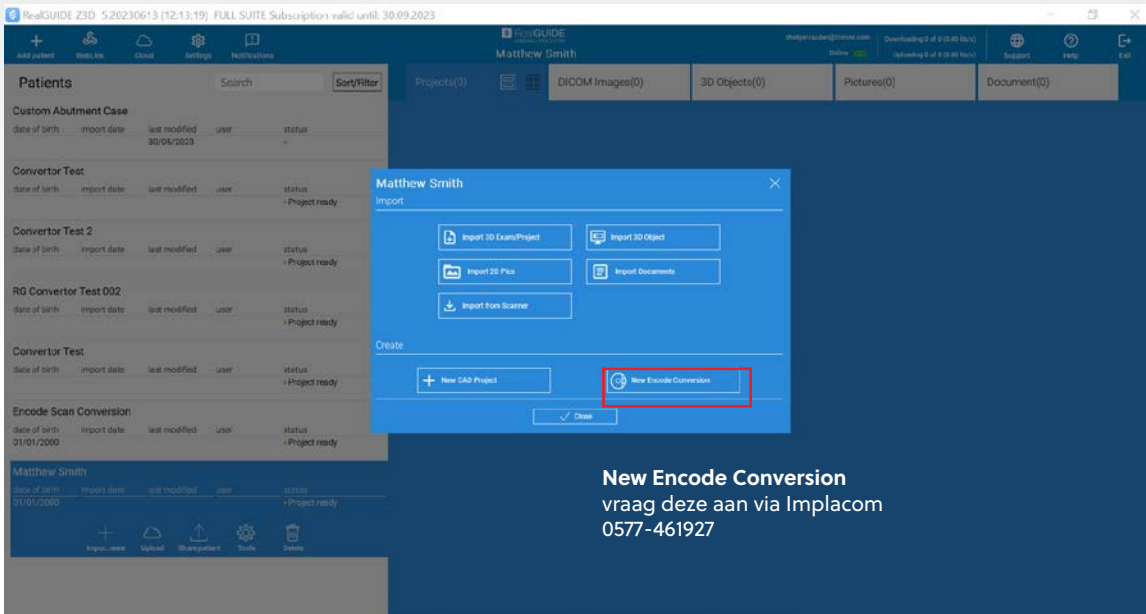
RealGUIDE Z3D 5.20230613 (12:13:19) FULL SUITE Subscription valid until: 30.09.2023

Add patient WebLink Cloud Settings Notifications

RealGUIDE
Matthew Smith

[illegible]
Online
Downloading 0 of 0 (0.00 kb/s)
Uploading 0 of 0 (0.00 kb/s)

Support Help Exit

Patients Search Sort/Filter

Projects(0) DICOM Images(0) 3D Objects(0) Pictures(0) Document(0)

Custom Abutment Case
date of birth import date last modified user status
30/06/2023 -

Convertor Test
date of birth import date last modified user status
- Project ready

Convertor Test 2
date of birth import date last modified user status
- Project ready

RG Convertor Test 002
date of birth import date last modified user status
- Project ready

Convertor Test
date of birth import date last modified user status
- Project ready

Encode Scan Conversion
date of birth import date last modified user status
01/01/2000 - Project ready

Matthew Smith
date of birth import date last modified user status
01/01/2000 - Project ready

Impo...nere Upload Share patient Tools Delete

Matthew Smith
Import
Import 3D Exam/Project
Import 3D Object
Import 2D Pics
Import Documents
Import from Scanner
Create
New CAD Project
New Encode Conversion
Close

New Encode Conversion
vraag deze aan via Implacom
0577-461927